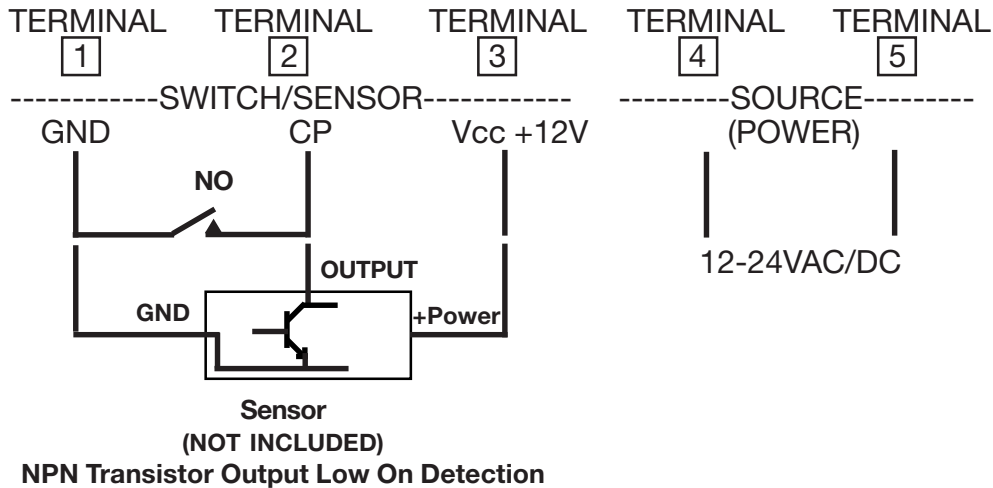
TERMINAL 1 TERMINAL 2 TERMINAL 3 TERMINAL 4 TERMINAL 5

------------SWITCH/SENSOR------------ ---------SOURCE---------

GND CP Vcc +12V (POWER)

NO

OUTPUT

GND +Power

12-24VAC/DC

Sensor
(NOT INCLUDED)
NPN Transistor Output Low On Detection